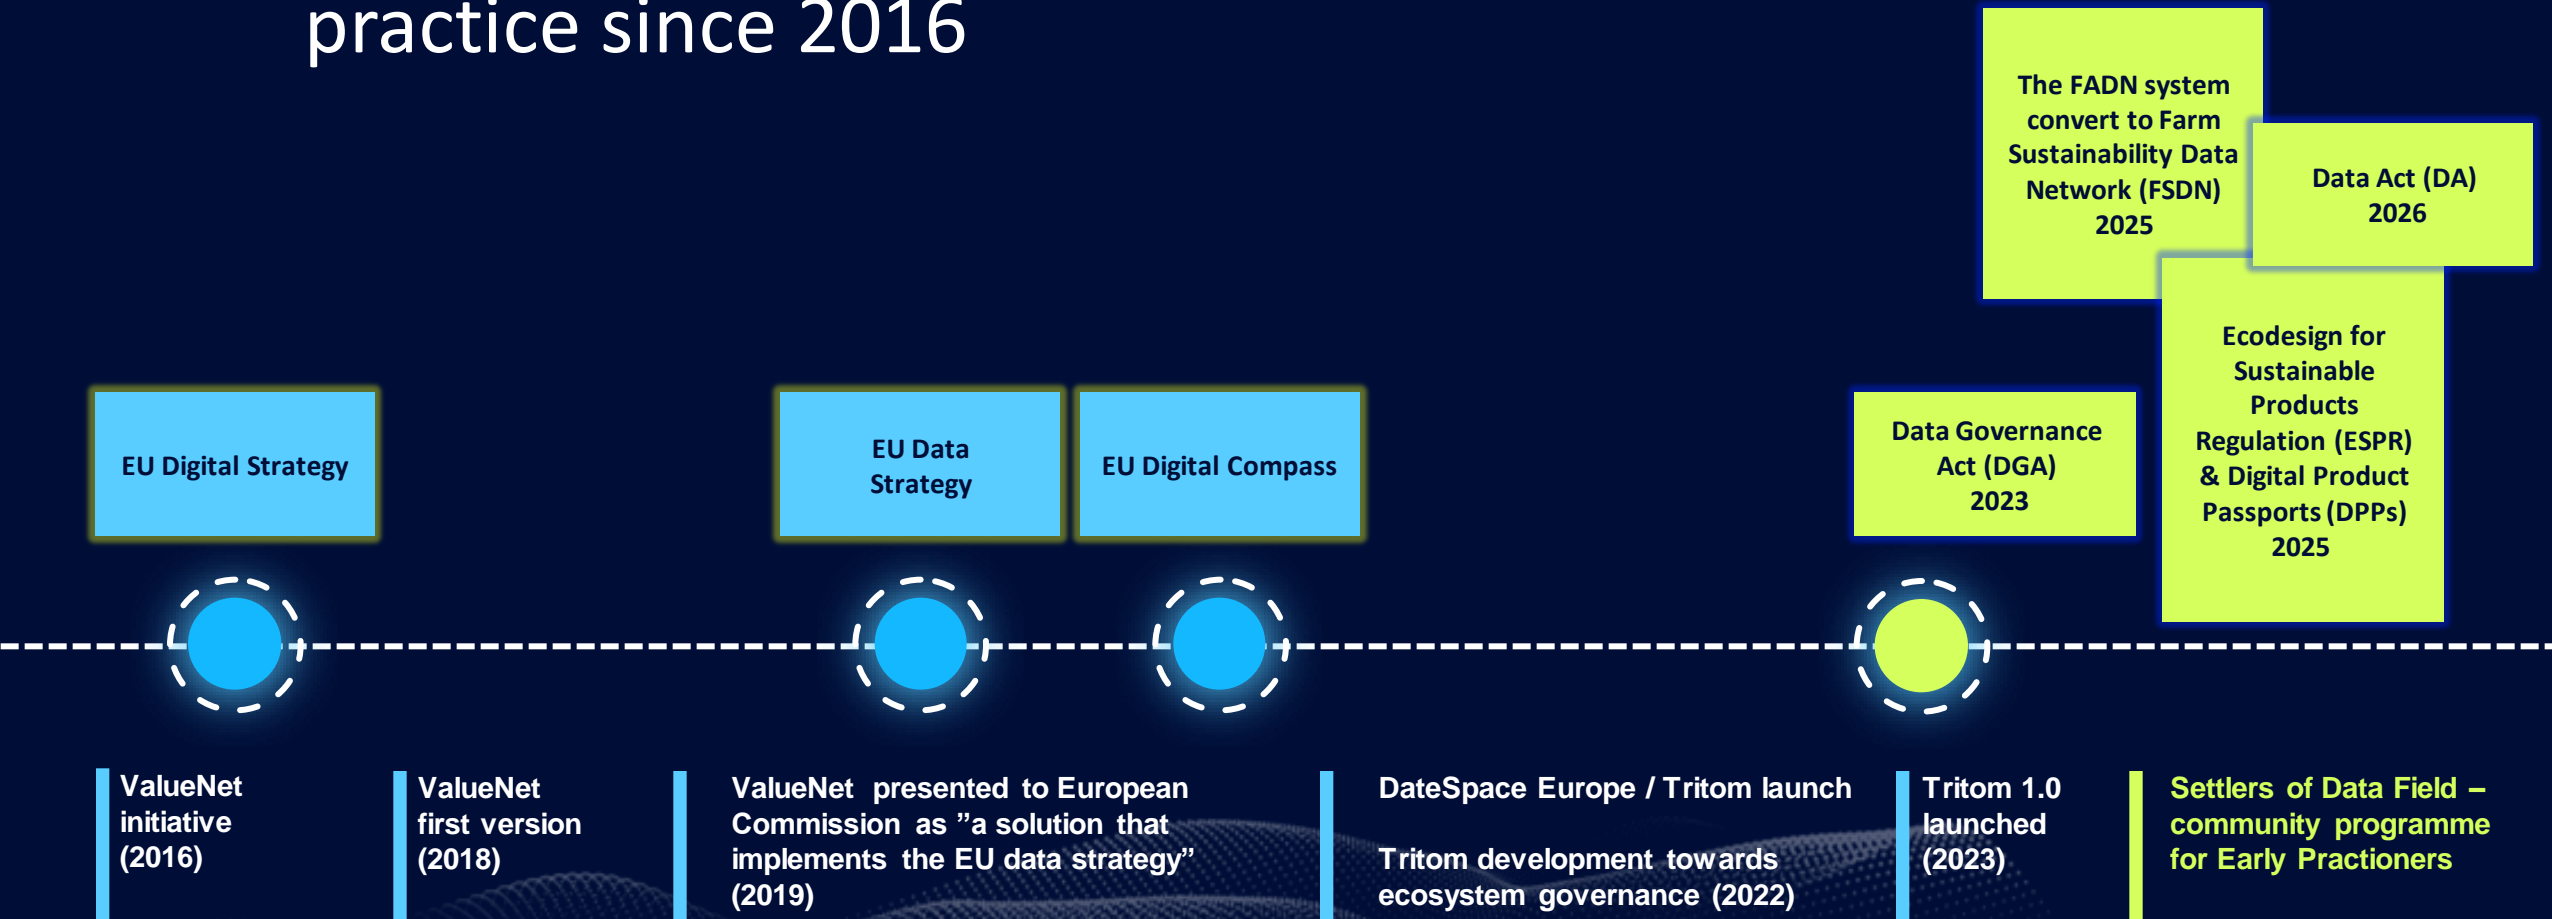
practice since 2016

The FADN system convert to Farm Sustainability Data Network (FSDN) 2025

Data Act (DA) 2026

Ecodesign for Sustainable Products Regulation (ESPR) & Digital Product Passports (DPPs) 2025

EU Digital Strategy

EU Data Strategy

EU Digital Compass

Data Governance Act (DGA) 2023

ValueNet initiative (2016)

ValueNet first version (2018)

ValueNet presented to European Commission as ”a solution that implements the EU data strategy” (2019)

DateSpace Europe / Tritom launch

Tritom development towards ecosystem governance (2022)

Tritom 1.0 launched (2023)

Settlers of Data Field – community programme for Early Practioners